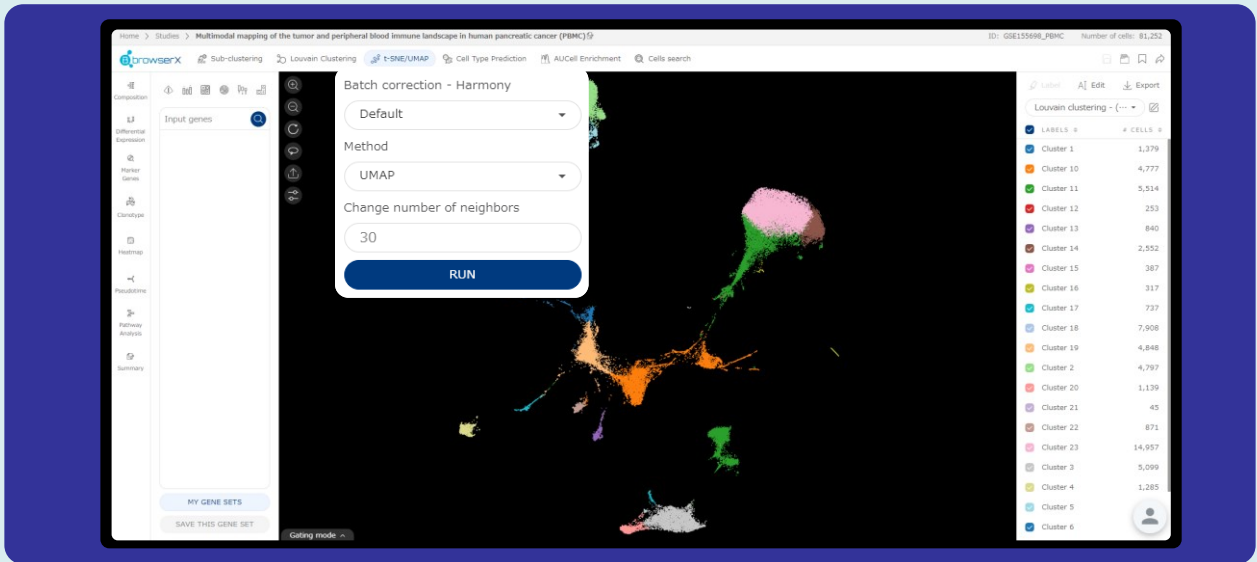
Home > Studies > Multimodal mapping of the tumor and peripheral blood immune landscape in human pancreatic cancer (PBMC)

ID: GSE155698_PBMC Number of cells: 81,252

browserX Sub-clustering Louvain Clustering t-SNE/UMAP Cell Type Prediction AUCell Enrichment Cells search

Composition
Differential Expression
Marker Genes
Clonotype
Heatmap
Pseudotime
Pathway Analysis
Summary

Input genes

MY GENE SETS
SAVE THIS GENE SET

Batch correction - Harmony
Default
Method
UMAP
Change number of neighbors
30
RUN

Gating mode

Label Edit Export
Louvain clustering - (···

| LABELS | # CELLS |
|---|---|
| Cluster 1 | 1,379 |
| Cluster 10 | 4,777 |
| Cluster 11 | 5,514 |
| Cluster 12 | 253 |
| Cluster 13 | 840 |
| Cluster 14 | 2,552 |
| Cluster 15 | 387 |
| Cluster 16 | 317 |
| Cluster 17 | 737 |
| Cluster 18 | 7,908 |
| Cluster 19 | 4,848 |
| Cluster 2 | 4,797 |
| Cluster 20 | 1,139 |
| Cluster 21 | 45 |
| Cluster 22 | 871 |
| Cluster 23 | 14,957 |
| Cluster 3 | 5,099 |
| Cluster 4 | 1,285 |
| Cluster 5 | |
| Cluster 6 | |